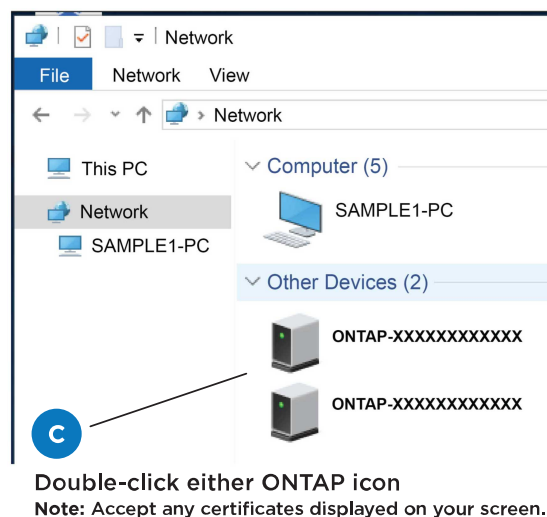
Network

File Network View

Network

This PC

Network

SAMPLE1-PC

Computer (5)

SAMPLE1-PC

Other Devices (2)

ONTAP-XXXXXXXXXXXX

ONTAP-XXXXXXXXXXXX

C

Double-click either ONTAP icon

Note: Accept any certificates displayed on your screen.